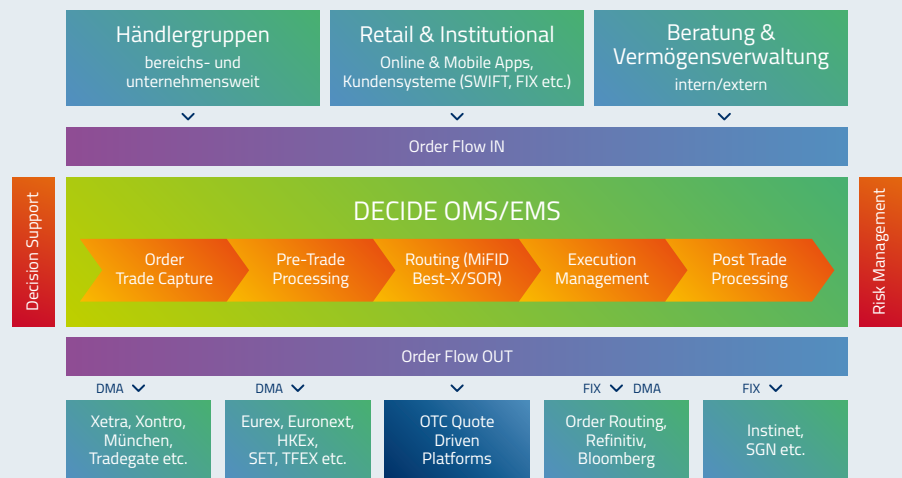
Händlergruppen
bereichs- und unternehmensweit

Retail & Institutional
Online & Mobile Apps, Kundensysteme (SWIFT, FIX etc.)

Beratung & Vermögensverwaltung
intern/extern

Order Flow IN

Decision Support

DECIDE OMS/EMS

Order Trade Capture

Pre-Trade Processing

Routing (MiFID Best-X/SOR)

Execution Management

Post Trade Processing

Risk Management

Order Flow OUT

DMA

DMA

FIX DMA

FIX

Xetra, Xontro, München, Tradegate etc.

Eurex, Euronext, HKEx, SET, TFEX etc.

OTC Quote Driven Platforms

Order Routing, Refinitiv, Bloomberg

Instinet, SGN etc.